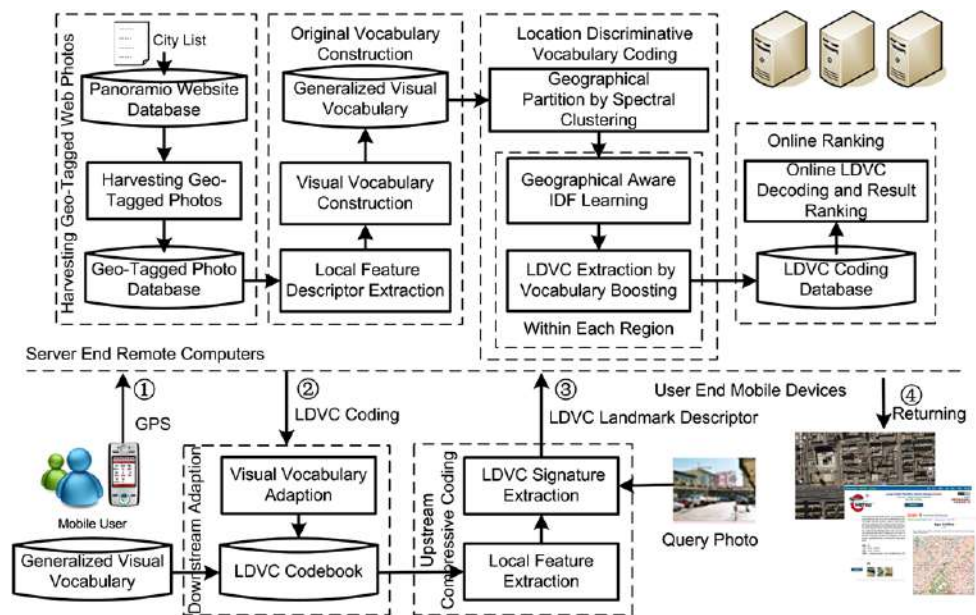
Harvesting Geo-Tagged Web Photos

City List

Panoramio Website Database

Harvesting Geo-Tagged Photos

Geo-Tagged Photo Database

Original Vocabulary Construction

Generalized Visual Vocabulary

Visual Vocabulary Construction

Local Feature Descriptor Extraction

Location Discriminative Vocabulary Coding

Geographical Partition by Spectral Clustering

Geographical Aware IDF Learning

LDVC Extraction by Vocabulary Boosting

Within Each Region

Online Ranking

Online LDVC Decoding and Result Ranking

LDVC Coding Database

Server End Remote Computers

User End Mobile Devices

① GPS

② LDVC Coding

③ LDVC Landmark Descriptor

④ Returning

Mobile User

Generalized Visual Vocabulary

Downstream Adaption

Visual Vocabulary Adaption

LDVC Codebook

Upstream Compressive Coding

LDVC Signature Extraction

Local Feature Extraction

Query Photo